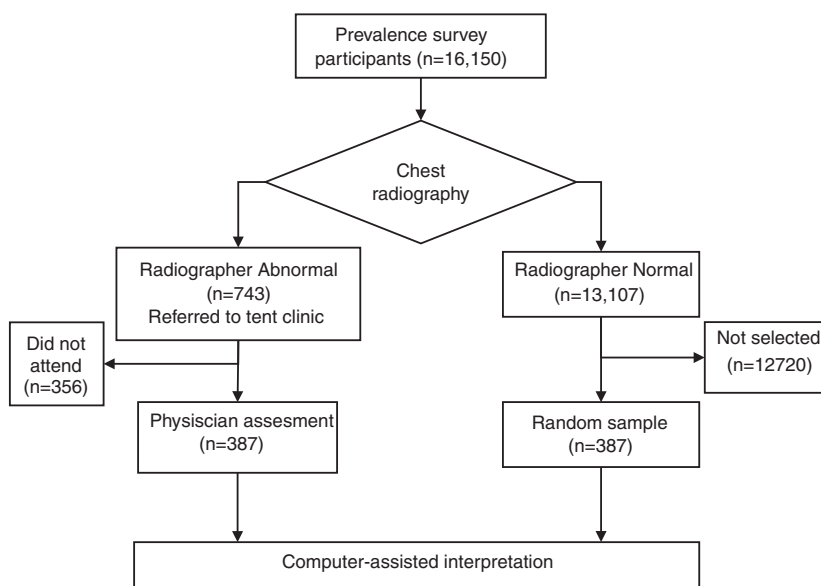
Prevalence survey participants (n=16,150)

Chest radiography

Radiographer Abnormal (n=743) Referred to tent clinic

Radiographer Normal (n=13,107)

Did not attend (n=356)

Not selected (n=12720)

Physiscian assesment (n=387)

Random sample (n=387)

Computer-assisted interpretation